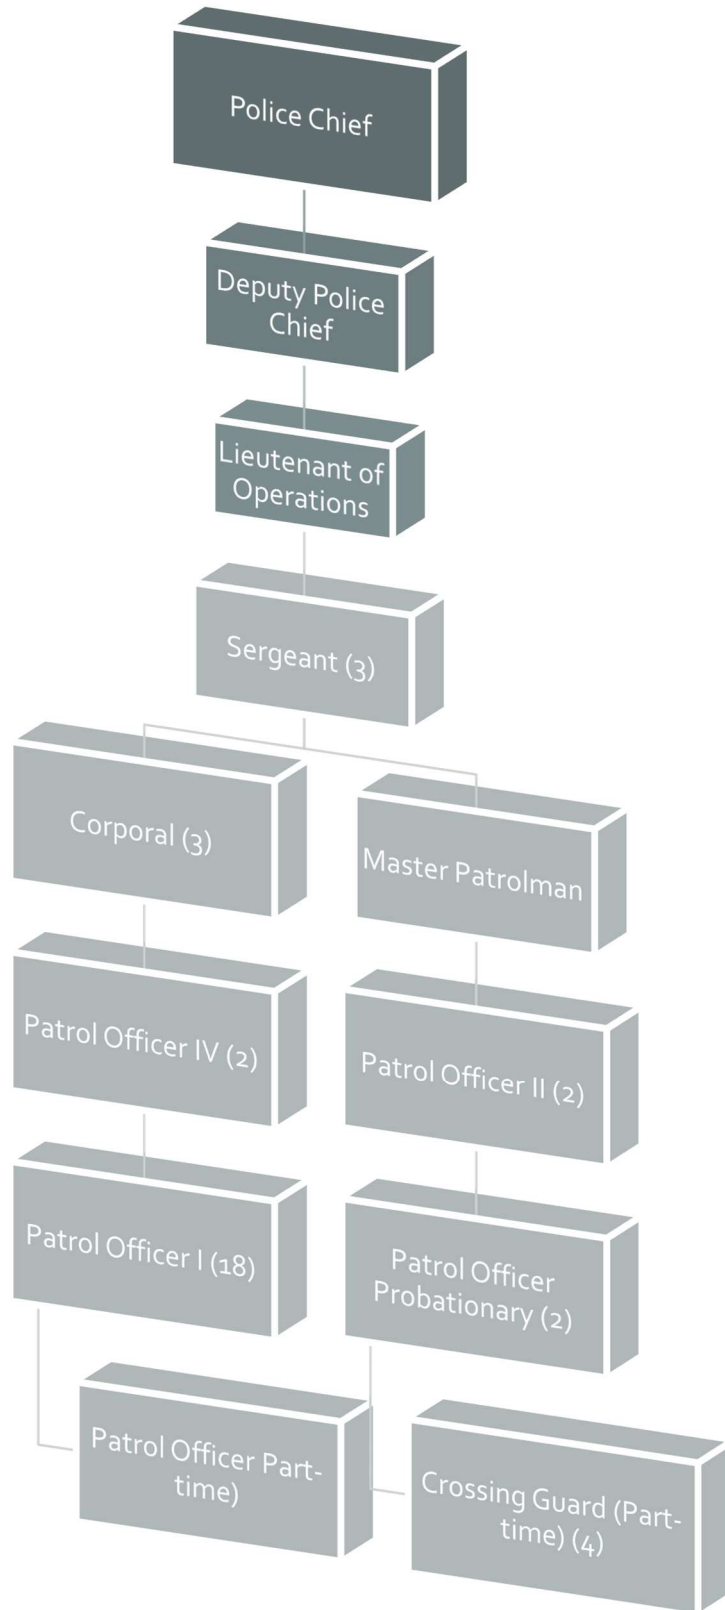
Police Chief

Deputy Police Chief

Lieutenant of Operations

Sergeant (3)

Corporal (3)

Master Patrolman

Patrol Officer IV (2)

Patrol Officer II (2)

Patrol Officer I (18)

Patrol Officer Probationary (2)

Patrol Officer Part-time)

Crossing Guard (Part-time) (4)